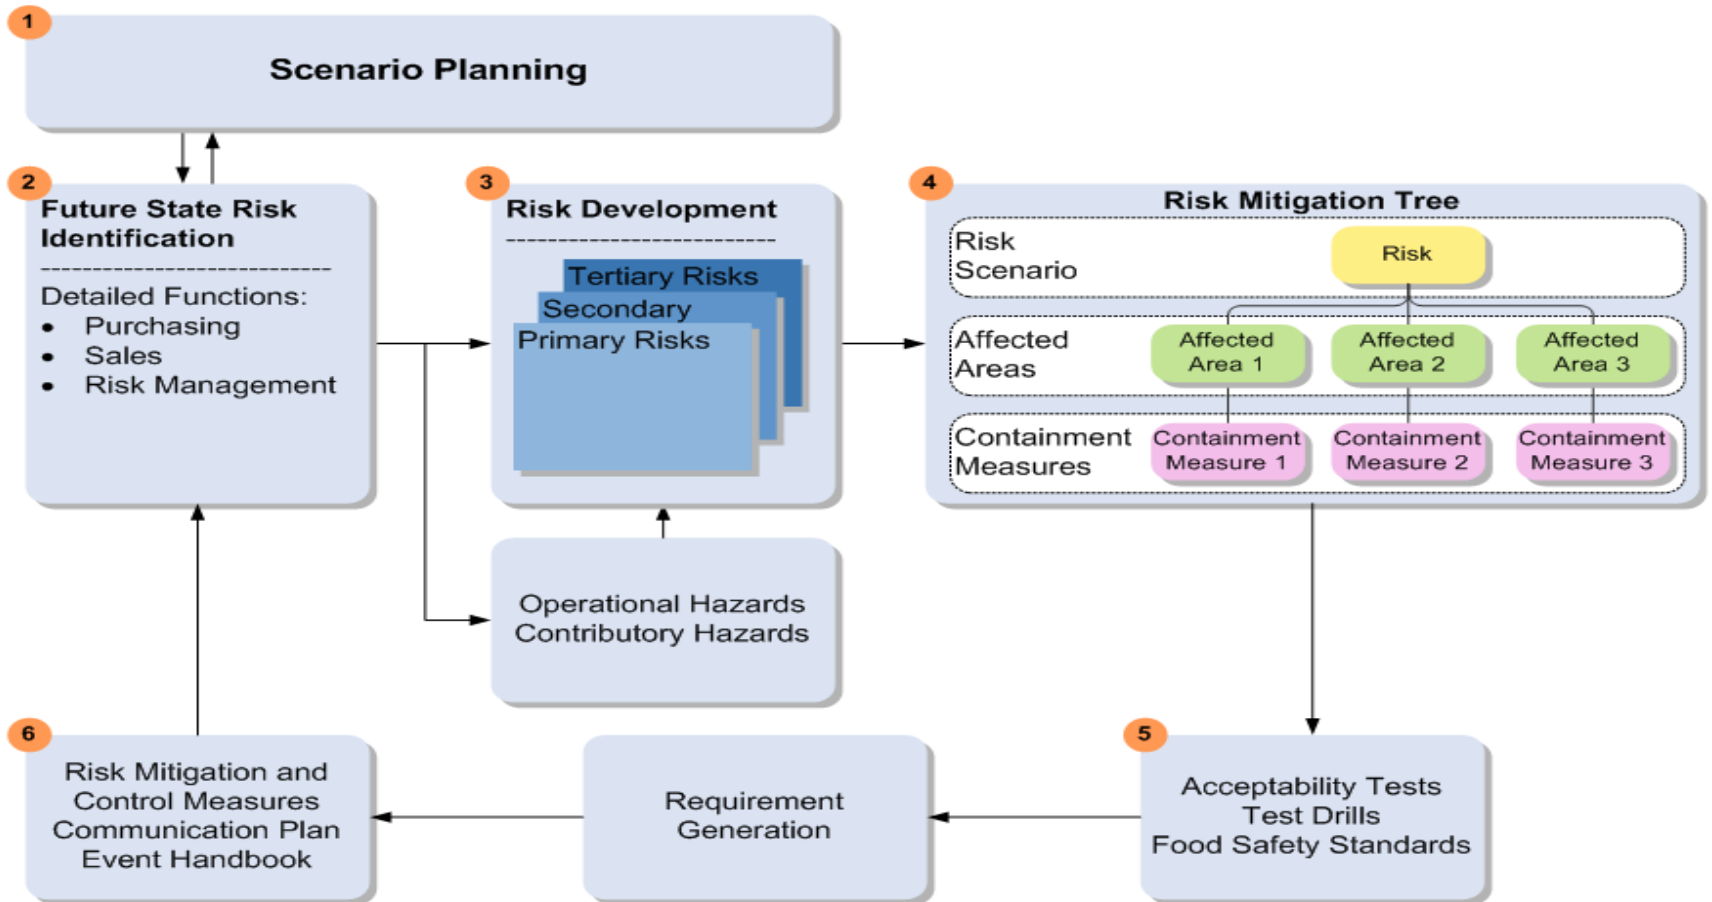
1

Scenario Planning

2

Future State Risk Identification

Detailed Functions:
• Purchasing
• Sales
• Risk Management

3

Risk Development

Tertiary Risks
Secondary
Primary Risks

4

Risk Mitigation Tree

Risk Scenario

Risk

Affected Areas

Affected Area 1

Affected Area 2

Affected Area 3

Containment Measures

Containment Measure 1

Containment Measure 2

Containment Measure 3

Operational Hazards
Contributory Hazards

6

Risk Mitigation and Control Measures
Communication Plan
Event Handbook

Requirement Generation

5

Acceptability Tests
Test Drills
Food Safety Standards